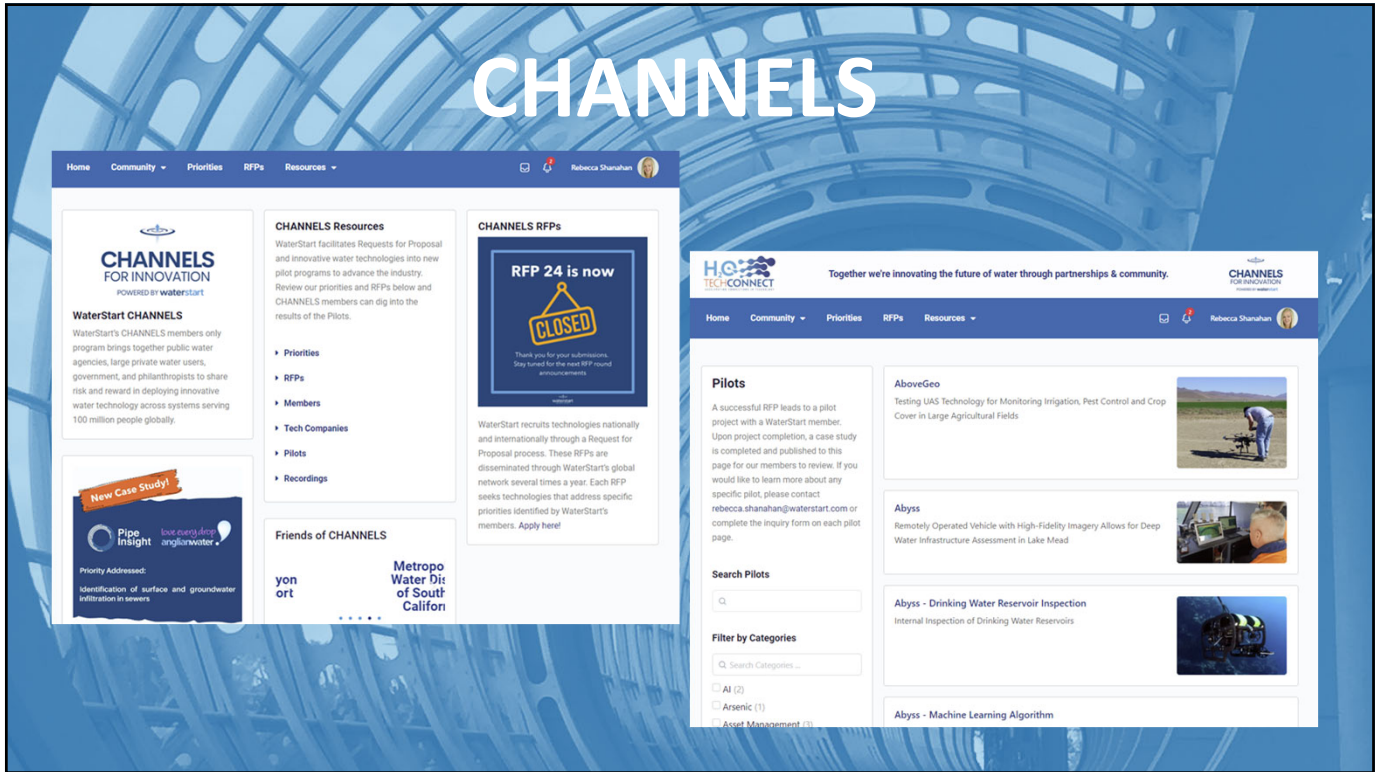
CHANNELS

Home Community Priorities RFPs Resources

Rebecca Shanahan

CHANNELS FOR INNOVATION
POWERED BY waterstart

WaterStart CHANNELS

WaterStart's CHANNELS members only program brings together public water agencies, large private water users, government, and philanthropists to share risk and reward in deploying innovative water technology across systems serving 100 million people globally.

New Case Study!

Pipe Insight love every drop anglianwater

Priority Addressed:

Identification of surface and groundwater infiltration in sewers

CHANNELS Resources

WaterStart facilitates Requests for Proposal and innovative water technologies into new pilot programs to advance the industry. Review our priorities and RFPs below and CHANNELS members can dig into the results of the Pilots.

Priorities
RFPs
Members
Tech Companies
Pilots
Recordings

Friends of CHANNELS

yon
ort

Metropo
Water Dis
of South
Califor

CHANNELS RFPs

RFP 24 is now
CLOSED

Thank you for your submissions. Stay tuned for the next RFP round announcements

WaterStart recruits technologies nationally and internationally through a Request for Proposal process. These RFPs are disseminated through WaterStart's global network several times a year. Each RFP seeks technologies that address specific priorities identified by WaterStart's members. Apply here!

$H_2O$ TECHCONNECT

Together we're innovating the future of water through partnerships & community.

CHANNELS FOR INNOVATION

Home Community Priorities RFPs Resources

Rebecca Shanahan

Pilots

A successful RFP leads to a pilot project with a WaterStart member. Upon project completion, a case study is completed and published to this page for our members to review. If you would like to learn more about any specific pilot, please contact rebecca.shanahan@waterstart.com or complete the inquiry form on each pilot page.

Search Pilots

Filter by Categories

Search Categories ...

AI (2)
Arsenic (1)
Asset Management (3)

AboveGeo
Testing UAS Technology for Monitoring Irrigation, Pest Control and Crop Cover in Large Agricultural Fields

Abyss
Remotely Operated Vehicle with High-Fidelity Imagery Allows for Deep Water Infrastructure Assessment in Lake Mead

Abyss - Drinking Water Reservoir Inspection
Internal Inspection of Drinking Water Reservoirs

Abyss - Machine Learning Algorithm